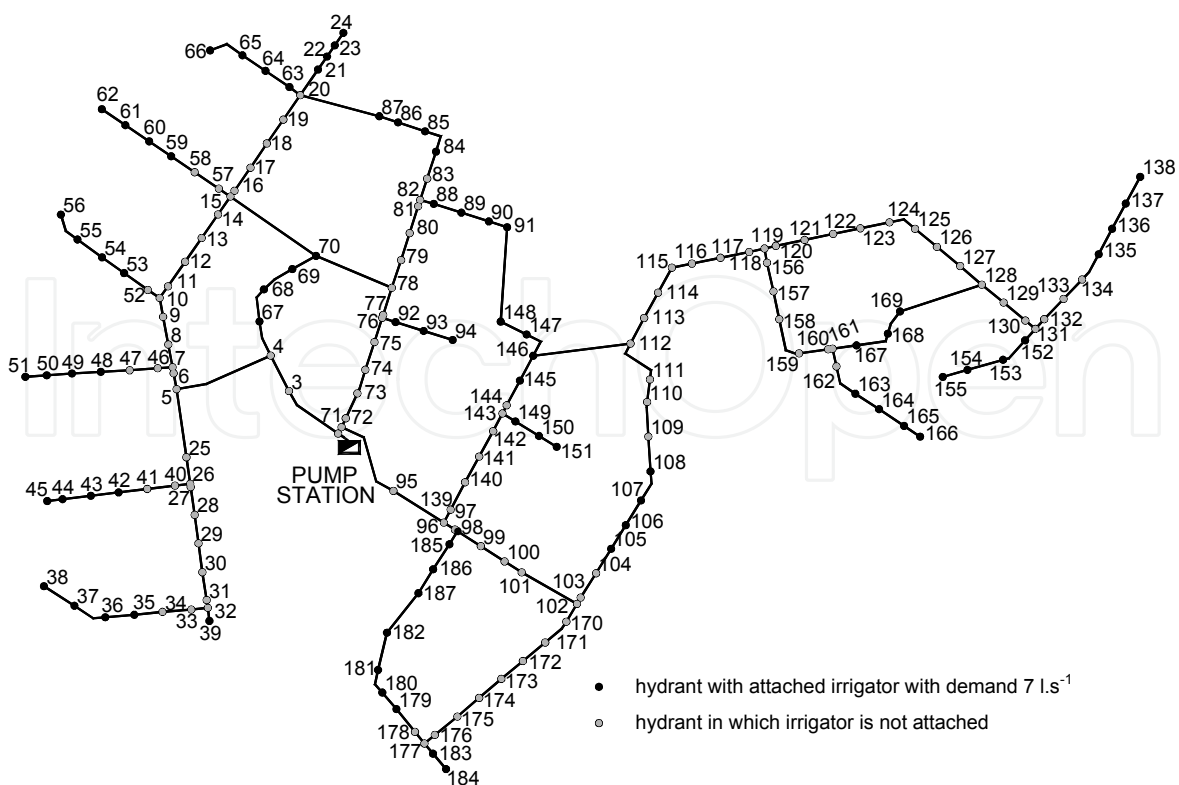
24
22 23
21
66 65 64 63
20
87 86 85
19
62 61 60 59 58
18
84
17
57 16
15
83
82 88 89 90
81 91
80
14
56
13
55
54 53
52 10
11
12
70
69
68
67
79
78
77
76 92 93 94
75
148
147
146
145
144
143 149 150
142 151
141
140
139
97
96 98
185
99
100
186
101
187
103
102
170
171
172
173
174
175
176
177
178
183
184
182
181
180
179
9
8
51 50 49 48 47 46 7
6
5
4
3
74
73
71 72
PUMP STATION
95
25
45 44 43 42 41 40 26
27
28
29
30
38
37
36
35
34
33
31
32
39
115 116 117
114
113
112
111
110
109
108
107
106
105
104
119 121 122
118 120
156
157
158
159 160 161
162
163
164
165
166
167 168
169
124 125
123
126
127
128
129 133 134
130 132
131
152
154
155 153
138
137
136
135
hydrant with attached irrigator with demand 7 l.s$^{-1}$
hydrant in which irrigator is not attached